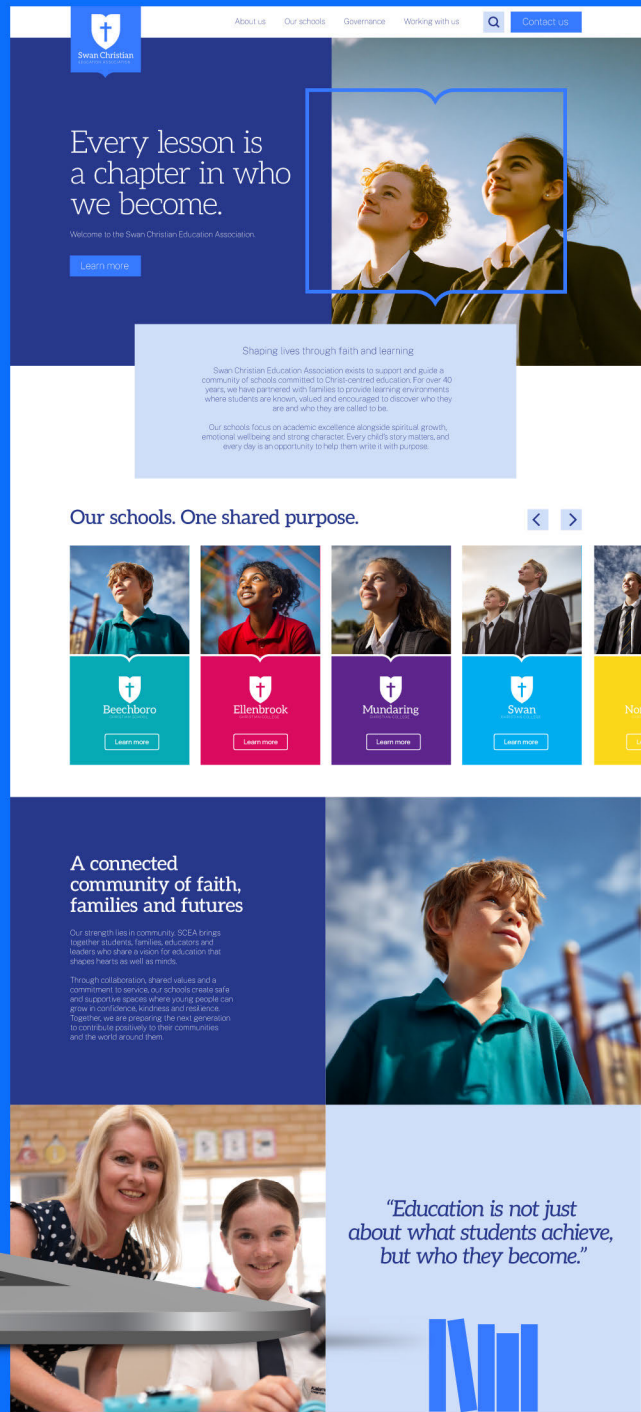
Swan Christian
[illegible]

About us
Our schools
Governance
Working with us
Contact us

Every lesson is a chapter in who we become.

Welcome to the Swan Christian Education Association.

Learn more

Shaping lives through faith and learning

Swan Christian Education Association exists to support and guide a community of schools committed to Christ-centred education. For over 40 years, we have partnered with families to provide learning environments where students are known, valued and encouraged to discover who they are and who they are called to be.

Our schools focus on academic excellence alongside spiritual growth, emotional wellbeing and strong character. Every child's story matters, and every day is an opportunity to help them write it with purpose.

Our schools. One shared purpose.

Beechboro
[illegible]
Learn more

Ellenbrook
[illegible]
Learn more

Mundaring
CHRISTIAN COLLEGE
Learn more

Swan
CHRISTIAN COLLEGE
Learn more

No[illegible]

A connected community of faith, families and futures

Our strength lies in community. SCEA brings together students, families, educators and leaders who share a vision for education that shapes hearts as well as minds.

Through collaboration, shared values and a commitment to service, our schools create safe and supportive spaces where young people can grow in confidence, kindness and resilience. Together, we are preparing the next generation to contribute positively to their communities and the world around them.

"Education is not just about what students achieve, but who they become."